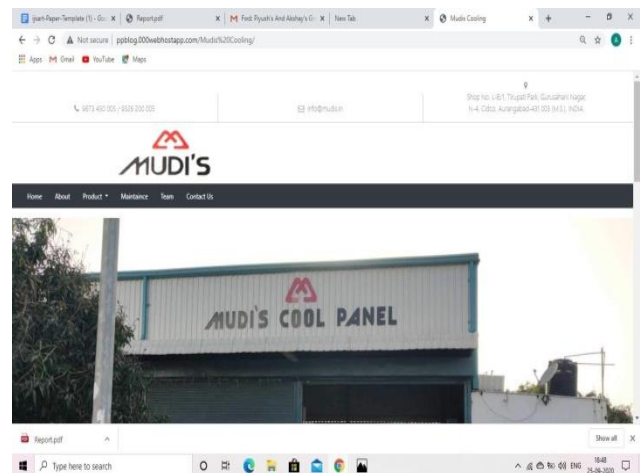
ijsart-Paper-Template (1) - Go: ×
Report.pdf ×
Fwd: Piyush's And Akshay's Gr ×
New Tab ×
Mudis Cooling ×
+

Not secure | ppblog.000webhostapp.com/Mudis%20Cooling/

Apps Gmail YouTube Maps

9873 450 000 / 9926 200 000

info@mudis.in

Shop no. L-8/1, Tirupati Park, Gurusahani nagar, N-4, Cidco, Aurangabad-431 003 (M.S), INDIA

MUDI'S

Home About Product Maintaince Team Contact Us

MUDI'S COOL PANEL

Report.pdf

Show all

Type here to search

ENG 18:48 25-06-2020